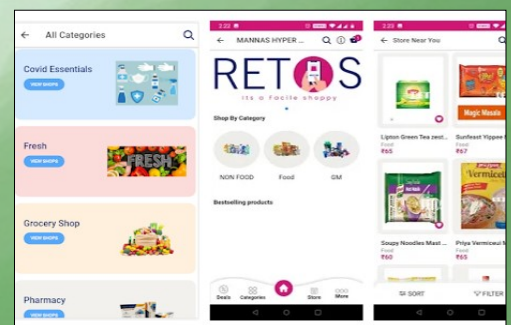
← All Categories

Covid Essentials
VIEW SHOPS

Fresh
VIEW SHOPS
FRESH

Grocery Shop
VIEW SHOPS

Pharmacy
VIEW SHOPS

2:22

← MANNAS HYPER ...

RETOS
its a Facile shoppy

Shop By Category

NON FOOD
Food
GM

Bestselling products

Deals
Categories
Store
More

2:22

← Store Near You

Lipton Green Tea zest...
Food
₹65

Sunfeast Yippee
Food
₹67

Soupy Noodles Mast ...
Food
₹60

Priya Vermiceli N...
Food
₹65

SORT
FILTER